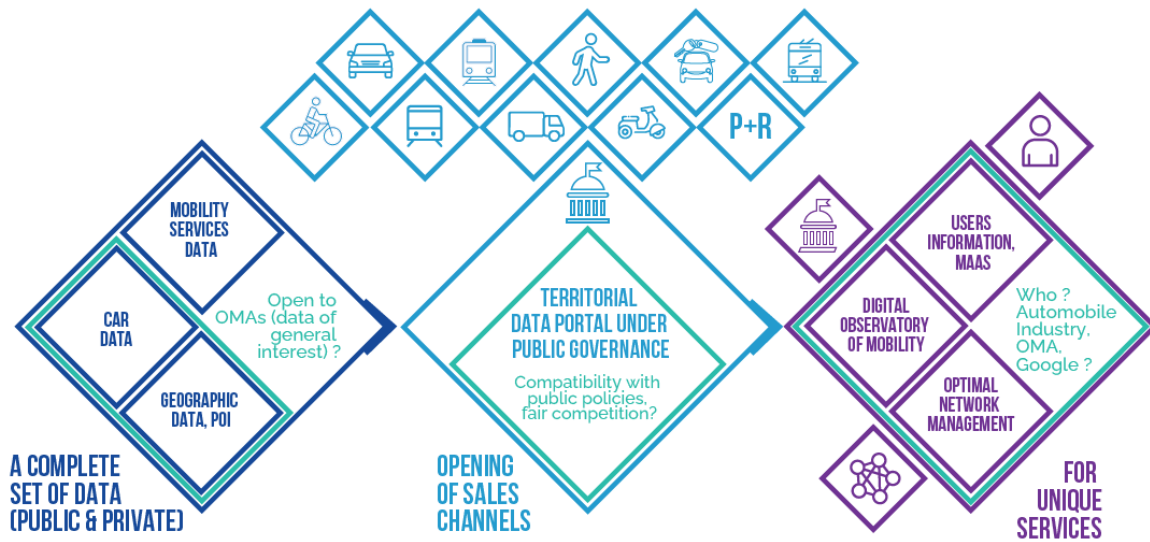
P+R

MOBILITY SERVICES DATA

CAR DATA

GEOGRAPHIC DATA, POI

Open to OMAs (data of general interest) ?

A COMPLETE SET OF DATA (PUBLIC & PRIVATE)

TERRITORIAL DATA PORTAL UNDER PUBLIC GOVERNANCE

Compatibility with public policies, fair competition?

OPENING OF SALES CHANNELS

USERS INFORMATION, MAAS

DIGITAL OBSERVATORY OF MOBILITY

OPTIMAL NETWORK MANAGEMENT

Who ? Automobile Industry, OMA, Google ?

FOR UNIQUE SERVICES